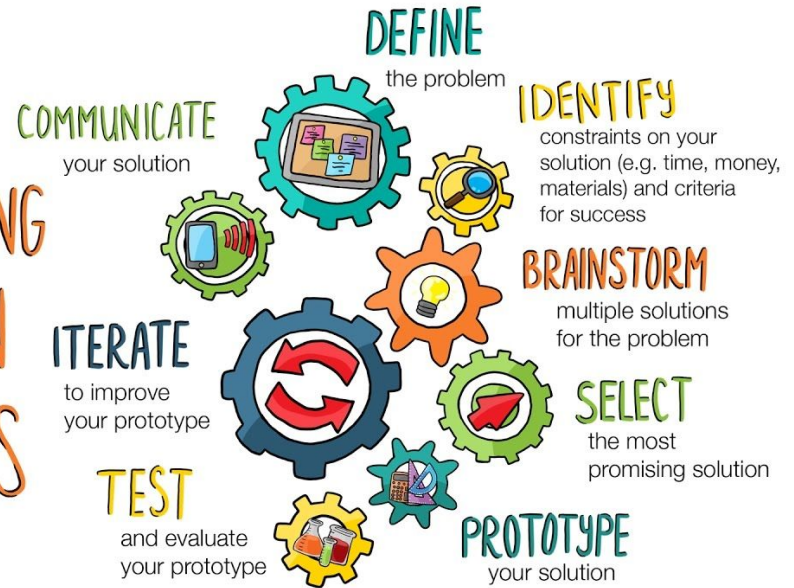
DEFINE
the problem

IDENTIFY
constraints on your solution (e.g. time, money, materials) and criteria for success

BRAINSTORM
multiple solutions for the problem

SELECT
the most promising solution

PROTOTYPE
your solution

TEST
and evaluate your prototype

ITERATE
to improve your prototype

COMMUNICATE
your solution

NG
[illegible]
S